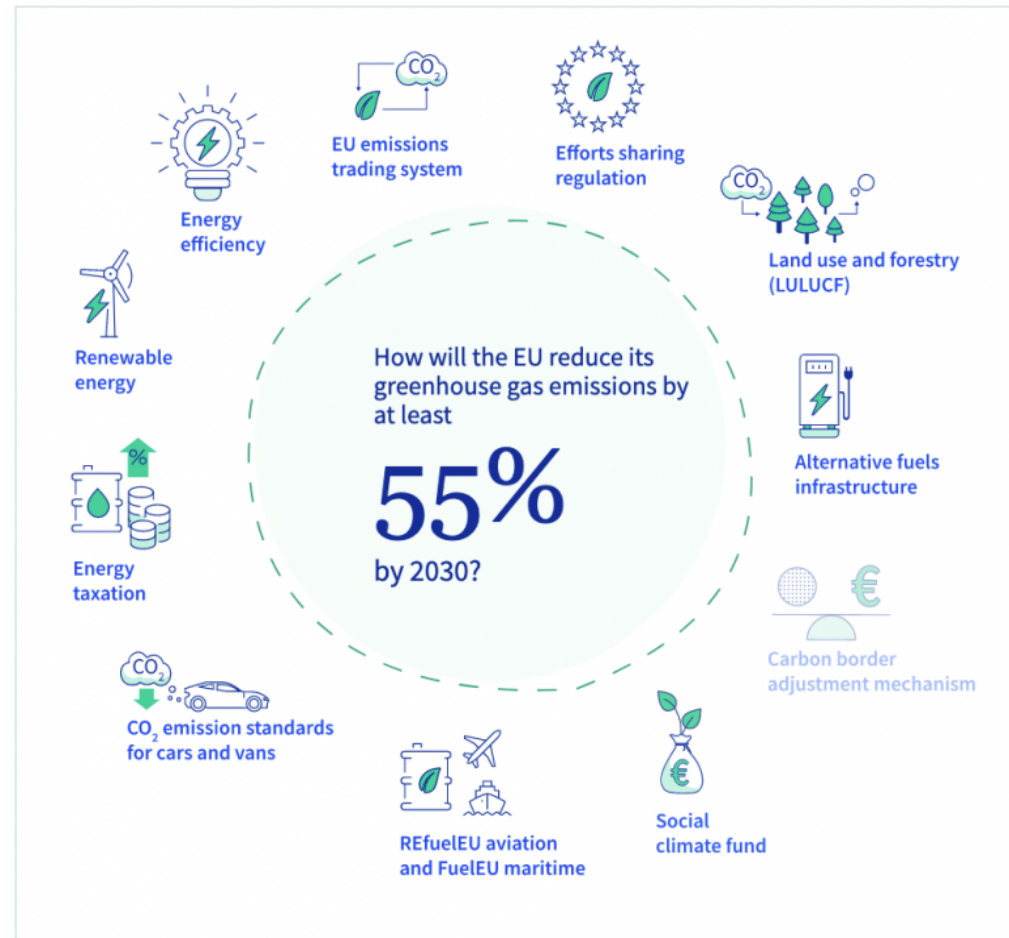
$CO_2$

EU emissions trading system

Efforts sharing regulation

Energy efficiency

$CO_2$

Land use and forestry (LULUCF)

Renewable energy

How will the EU reduce its greenhouse gas emissions by at least

55%

by 2030?

Alternative fuels infrastructure

%

Energy taxation

€

Carbon border adjustment mechanism

$CO_2$

$CO_2$ emission standards for cars and vans

€

REfuelEU aviation and FuelEU maritime

Social climate fund